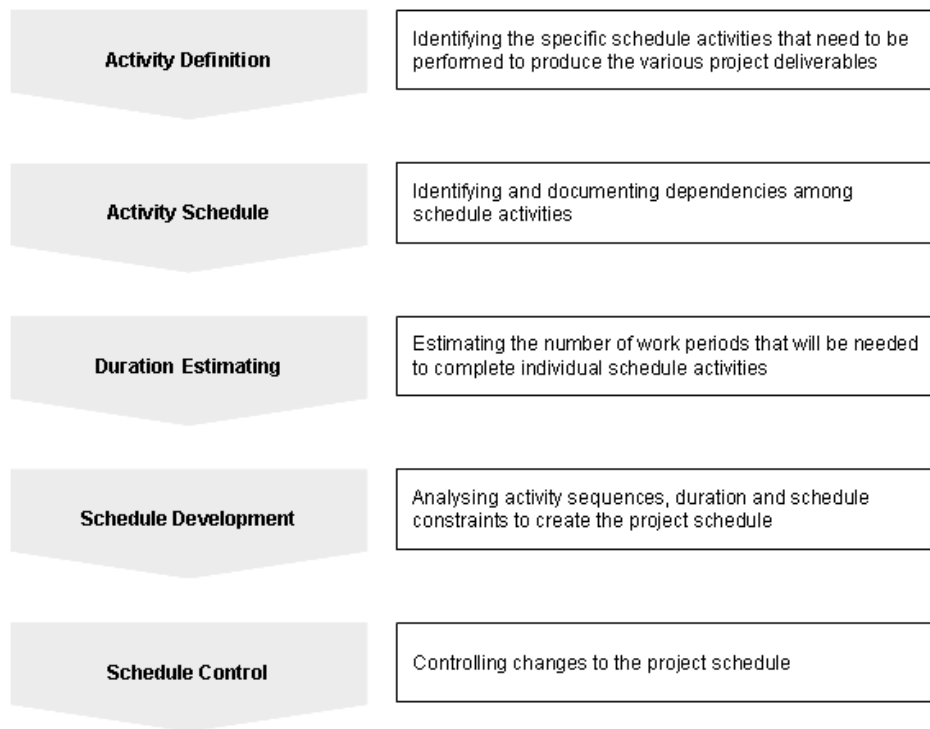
Activity Definition

Identifying the specific schedule activities that need to be performed to produce the various project deliverables

Activity Schedule

Identifying and documenting dependencies among schedule activities

Duration Estimating

Estimating the number of work periods that will be needed to complete individual schedule activities

Schedule Development

Analysing activity sequences, duration and schedule constraints to create the project schedule

Schedule Control

Controlling changes to the project schedule